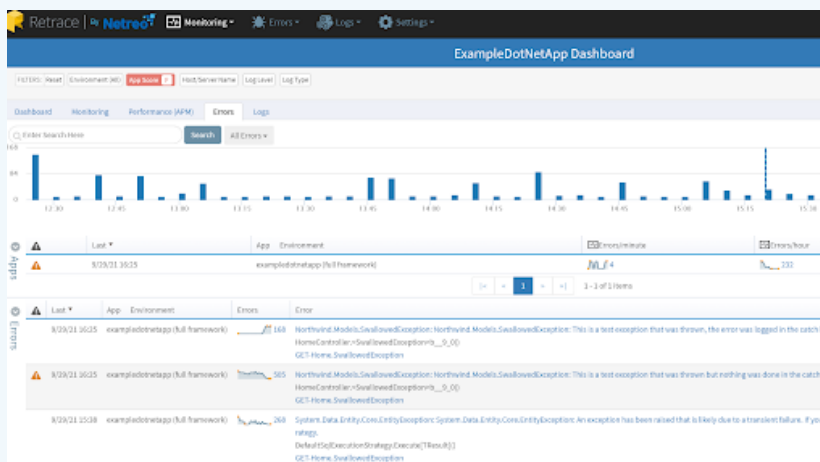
Retrace | Netreo Monitoring ▾ Errors ▾ Logs ▾ Settings ▾

ExampleDotNetApp Dashboard

FILTERS: Reset Environment (All) App Score 7 Host/Server Name Log Level Log Type

Dashboard Monitoring Performance (APM) Errors Logs

Enter Search Here Search All Errors ▾

168
84
0
12:30 12:45 13:00 13:15 13:30 13:45 14:00 14:15 14:30 14:45 15:00 15:15 15:30

Apps

| | Last ▾ | App Environment | Errors/minute | Errors/hour |
|---|---|---|---|---|
| | 9/29/21 16:25 | exampledotnetapp (full framework) | 4 | 232 |

|◂ ◂ 1 ▸ ▸| 1 - 1 of 1 items

Errors

| | Last ▾ | App Environment | Errors | Error |
|---|---|---|---|---|
| | 9/29/21 16:25 | exampledotnetapp (full framework) | 168 | Northwind.Models.SwallowedException: Northwind.Models.SwallowedException: This is a test exception that was thrown, the error was logged in the catch HomeController.<SwallowedException>b__0_0() GET-Home.SwallowedException |
| | 9/29/21 16:25 | exampledotnetapp (full framework) | 565 | Northwind.Models.SwallowedException: Northwind.Models.SwallowedException: This is a test exception that was thrown but nothing was done in the catch HomeController.<SwallowedException>b__0_0() GET-Home.SwallowedException |
| | 9/29/21 15:38 | exampledotnetapp (full framework) | 268 | System.Data.Entity.Core.EntityException: System.Data.Entity.Core.EntityException: An exception has been raised that is likely due to a transient failure. If you ratagy. DefaultSqlExecutionStrategy.Execute[TResult]() GET-Home.SwallowedException |